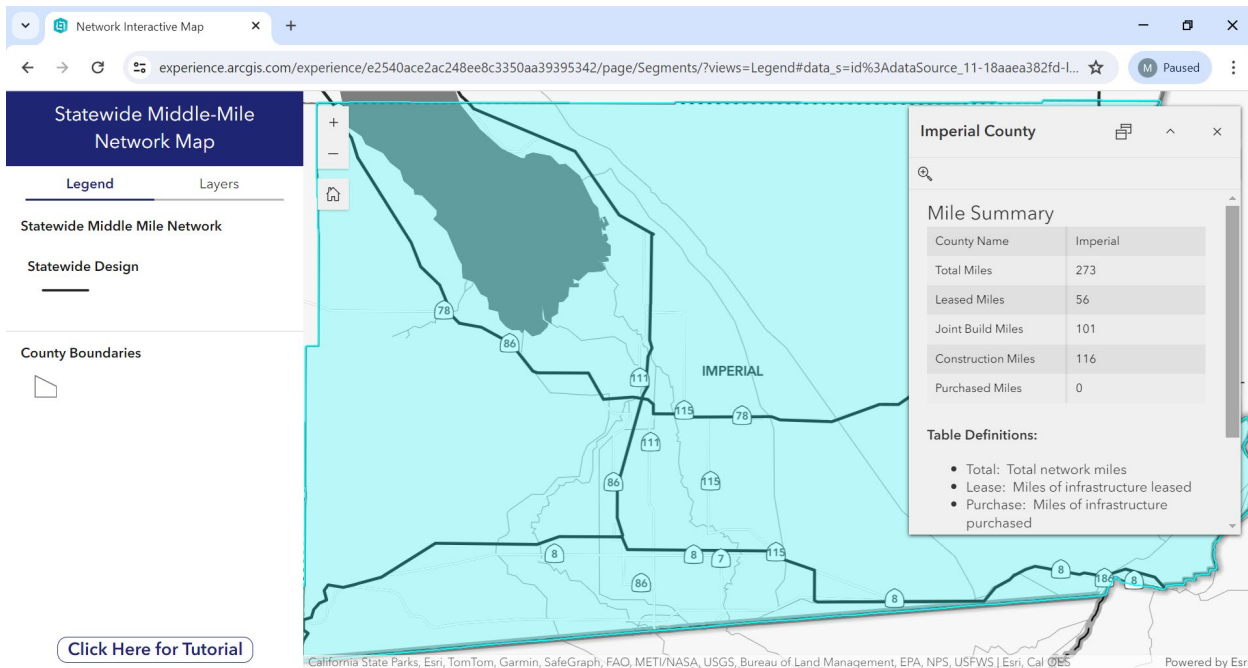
Network Interactive Map

experience.arcgis.com/experience/e2540ace2ac248ee8c3350aa39395342/page/Segments/?views=Legend#data_s=id%3AdataSource_11-18aaea382fd-l...

M Paused

Statewide Middle-Mile Network Map

Legend Layers

Statewide Middle Mile Network

Statewide Design

County Boundaries

Click Here for Tutorial

+
−

78
86
111
115
78
111
86
115
8
8
7
115
86
8
8
186
8

IMPERIAL

Imperial County

Mile Summary

| County Name | Imperial |
|---|---|
| Total Miles | 273 |
| Leased Miles | 56 |
| Joint Build Miles | 101 |
| Construction Miles | 116 |
| Purchased Miles | 0 |

Table Definitions:

• Total: Total network miles
• Lease: Miles of infrastructure leased
• Purchase: Miles of infrastructure purchased

California State Parks, Esri, TomTom, Garmin, SafeGraph, FAO, METI/NASA, USGS, Bureau of Land Management, EPA, NPS, USFWS | Esri, Cal OES

Powered by Esri